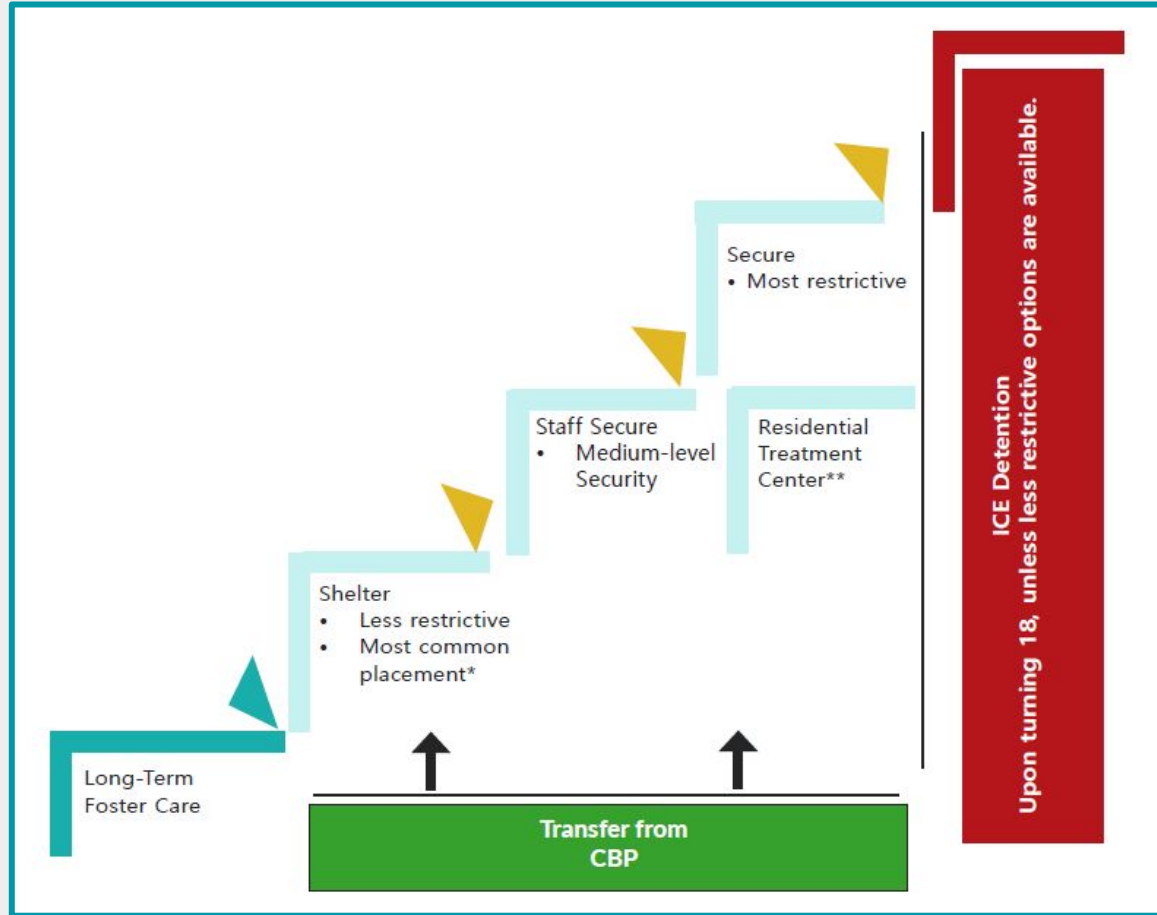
Long-Term Foster Care

Shelter
• Less restrictive
• Most common placement*

Staff Secure
• Medium-level Security

Residential Treatment Center**

Secure
• Most restrictive

Transfer from CBP

ICE Detention
Upon turning 18, unless less restrictive options are available.